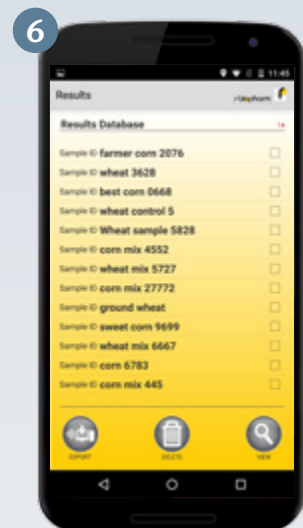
6

11:45

Results

Results Database

Sample ID farmer corn 2076
Sample ID wheat 3628
Sample ID best corn 0668
Sample ID wheat control 5
Sample ID Wheat sample 5828
Sample ID corn mix 4552
Sample ID wheat mix 5727
Sample ID corn mix 27772
Sample ID ground wheat
Sample ID sweet corn 9699
Sample ID wheat mix 6667
Sample ID corn 6783
Sample ID corn mix 445

EXPORT
DELETE
VIEW